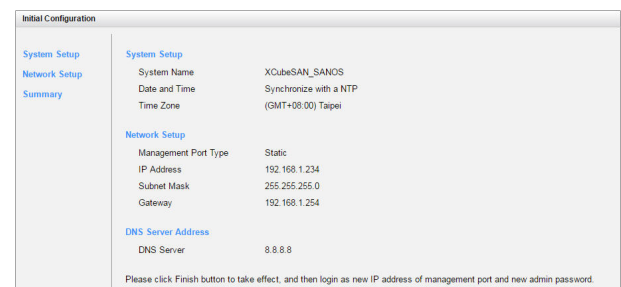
Initial Configuration

System Setup
Network Setup
Summary

System Setup

| System Name | XCubeSAN_SANOS |
|---|---|
| Date and Time | Synchronize with a NTP |
| Time Zone | (GMT+08:00) Taipei |

Network Setup

| Management Port Type | Static |
|---|---|
| IP Address | 192.168.1.234 |
| Subnet Mask | 255.255.255.0 |
| Gateway | 192.168.1.254 |

DNS Server Address

| DNS Server | 8.8.8.8 |
|---|---|

Please click Finish button to take effect, and then login as new IP address of management port and new admin password.